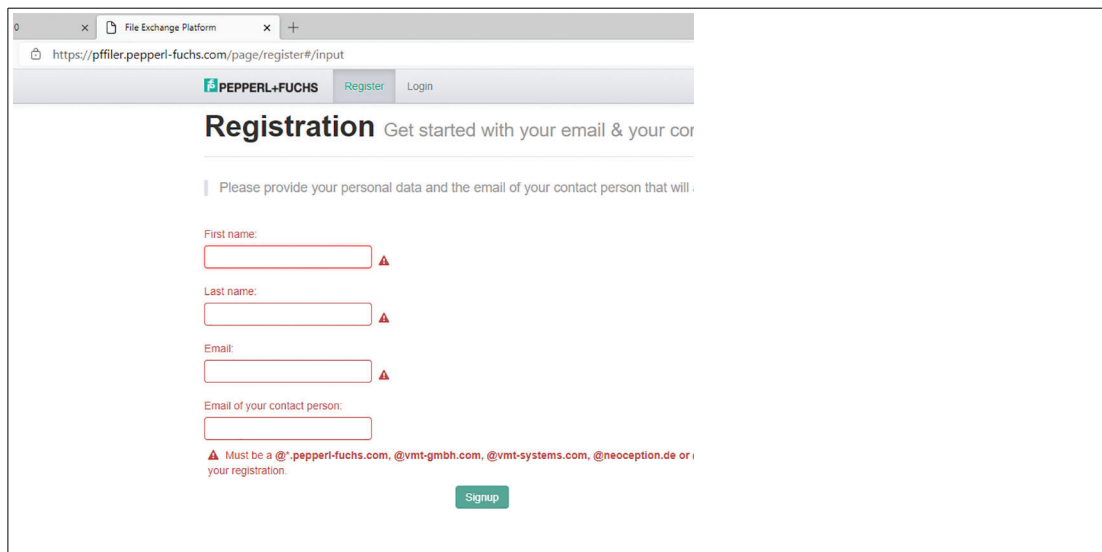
0

File Exchange Platform

https://pffiler.pepperl-fuchs.com/page/register#/input

PEPPERL+FUCHS Register Login

Registration Get started with your email & your co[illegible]

Please provide your personal data and the email of your contact person that will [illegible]

First name:

Last name:

Email:

Email of your contact person:

Must be a @*.pepperl-fuchs.com, @vmt-gmbh.com, @vmt-systems.com, @neoception.de or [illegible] your registration.

Signup